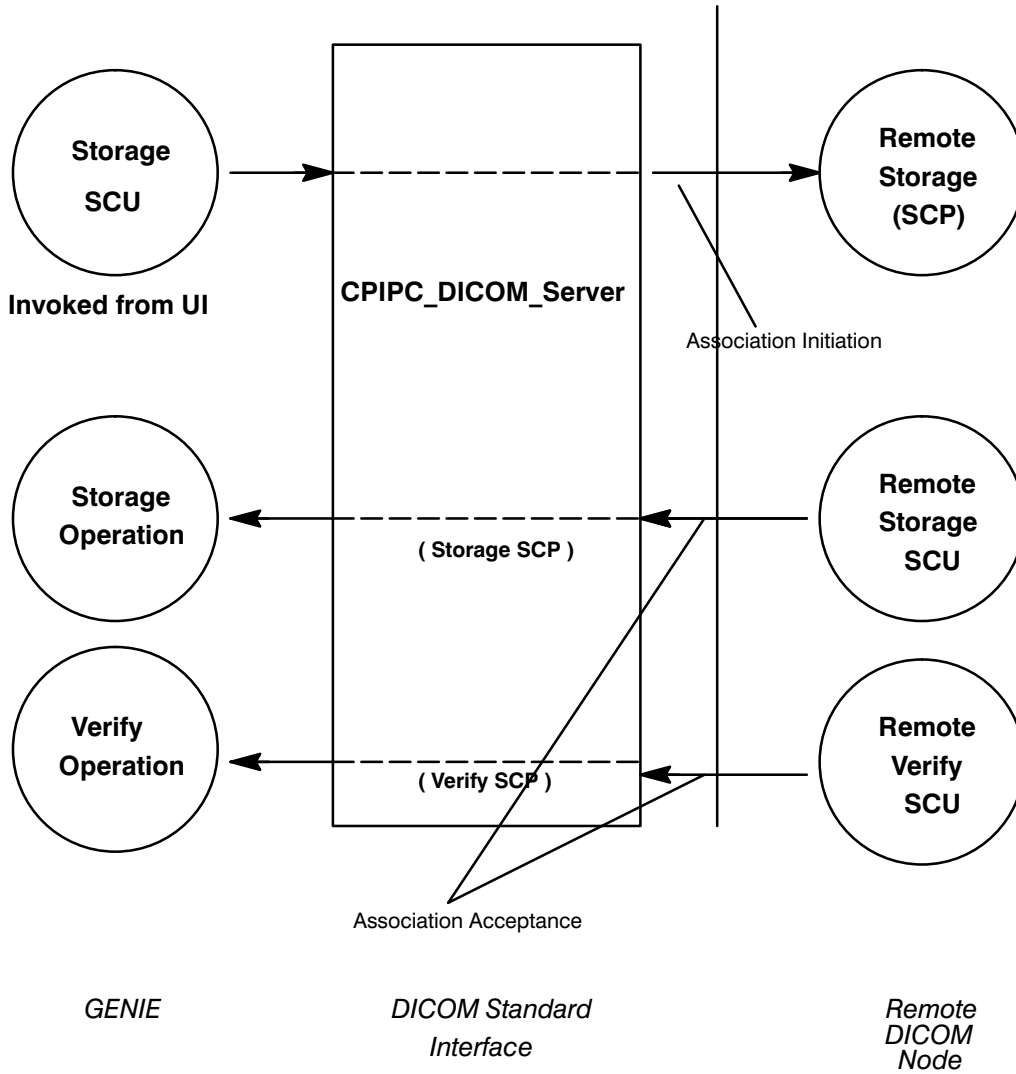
Storage SCU

Invoked from UI

CPIPC_DICOM_Server

Remote Storage (SCP)

Association Initiation

Storage Operation

( Storage SCP )

Remote Storage SCU

Verify Operation

( Verify SCP )

Remote Verify SCU

Association Acceptance

GENIE

DICOM Standard Interface

Remote DICOM Node